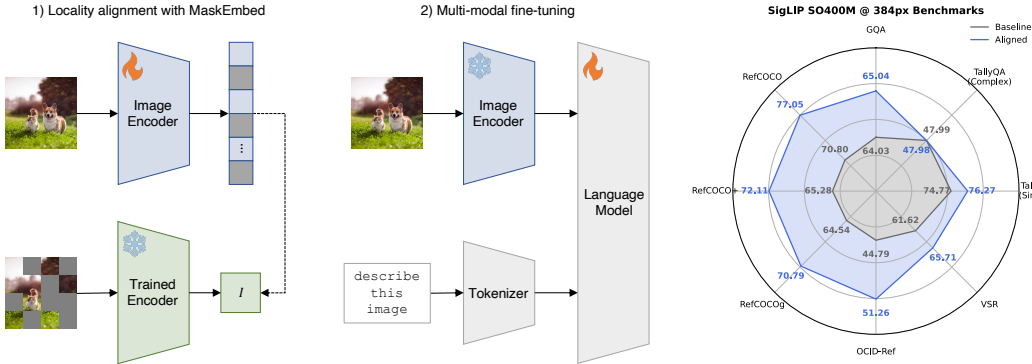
1) Locality alignment with MaskEmbed

Image Encoder

⋮

Trained Encoder

$I$

2) Multi-modal fine-tuning

Image Encoder

Language Model

describe this image

Tokenizer

SigLIP SO400M @ 384px Benchmarks

Baseline
Aligned

GQA

TallyQA (Complex)

TallyQA (Si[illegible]

VSR

OCID-Ref

RefCOCOg

RefCOCO+

RefCOCO

65.04
64.03
47.99
47.98
74.77
76.27
61.62
65.71
44.79
51.26
64.54
70.79
65.28
72.11
70.80
77.05